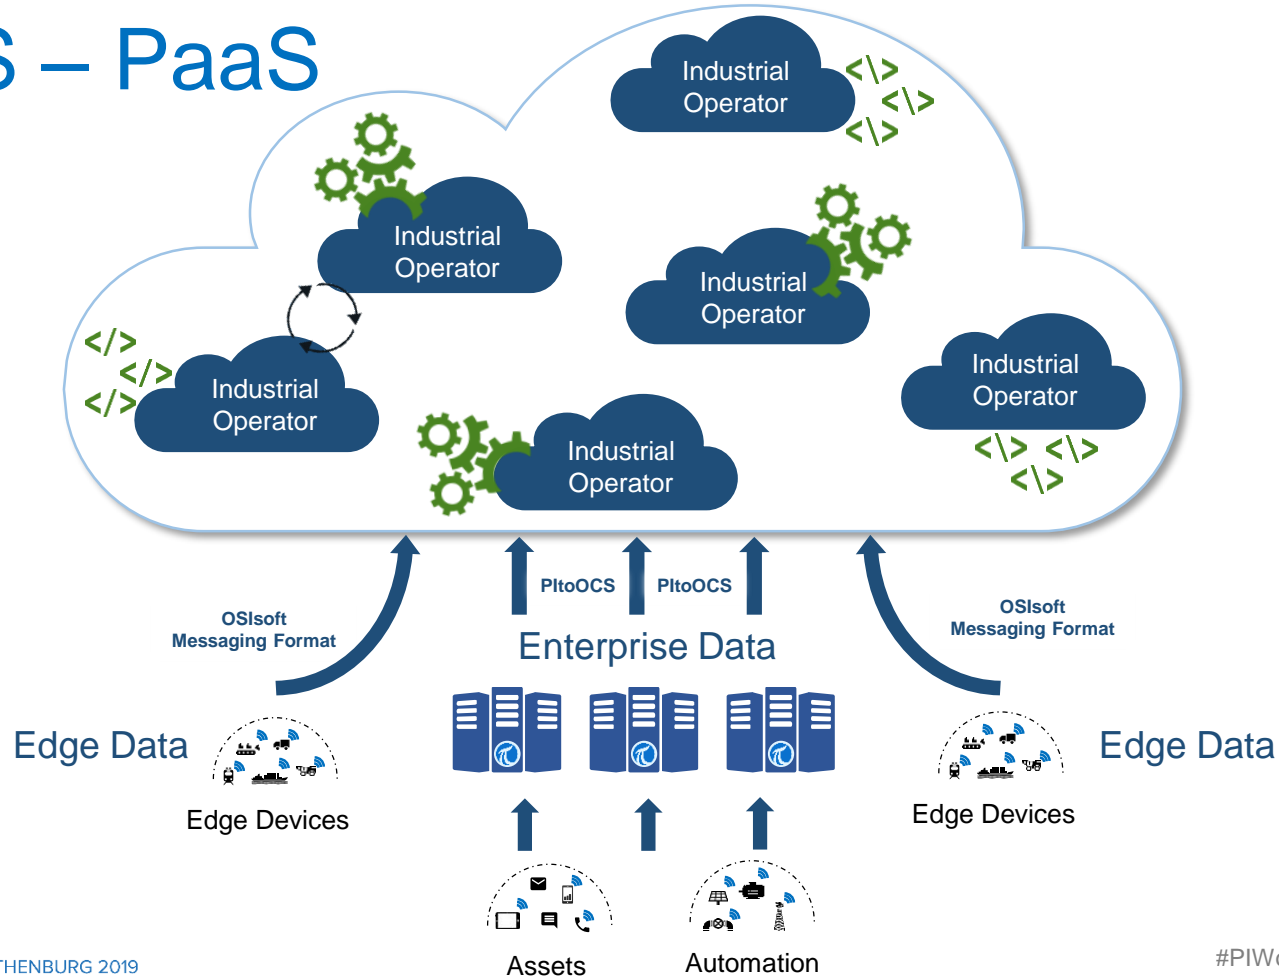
S – PaaS

Industrial Operator

</>
</>
</>

Industrial Operator

Industrial Operator

</>
</>
</>

Industrial Operator

Industrial Operator

Industrial Operator

<\> <\>
<\>

PItoOCS PItoOCS

OSIsoft Messaging Format

Enterprise Data

OSIsoft Messaging Format

Edge Data

Edge Devices

Edge Devices

Edge Data

THENBURG 2019

Assets

Automation

#PIW